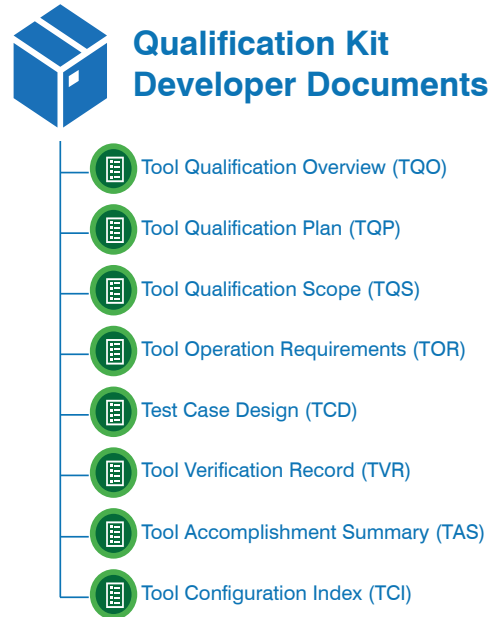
Qualification Kit Developer Documents

Tool Qualification Overview (TQO)

Tool Qualification Plan (TQP)

Tool Qualification Scope (TQS)

Tool Operation Requirements (TOR)

Test Case Design (TCD)

Tool Verification Record (TVR)

Tool Accomplishment Summary (TAS)

Tool Configuration Index (TCI)